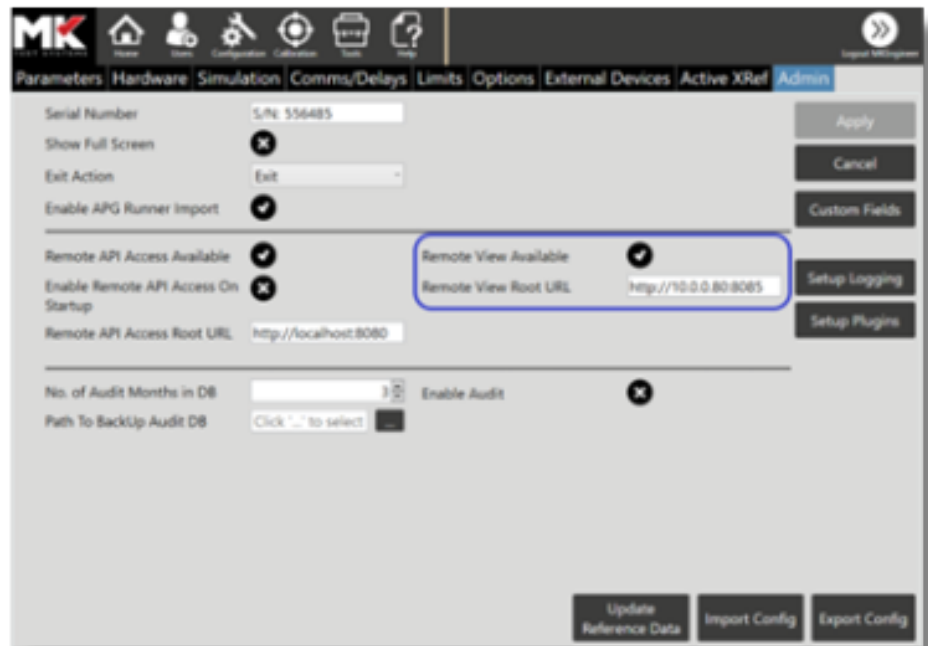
MK

Home Users Configuration Calibration Tools Help

Logout MKEngineer

Parameters Hardware Simulation Comms/Delays Limits Options External Devices Active XRef Admin

Serial Number S/N: 556485

Show Full Screen

Exit Action Exit

Enable APG Runner Import

Remote API Access Available

Enable Remote API Access On Startup

Remote API Access Root URL http://localhost:8080

Remote View Available

Remote View Root URL http://10.0.0.80:8085

No. of Audit Months in DB 3

Path To BackUp Audit DB Click '...' to select ...

Enable Audit

Apply

Cancel

Custom Fields

Setup Logging

Setup Plugins

Update Reference Data

Import Config

Export Config